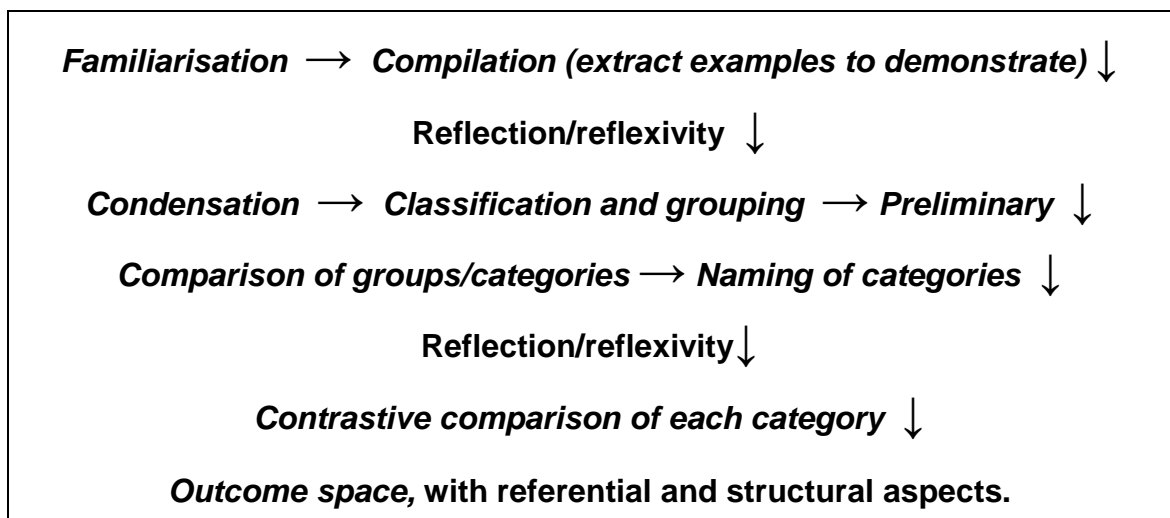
Familiarisation ⟶ Compilation (extract examples to demonstrate) ↓

Reflection/reflexivity ↓

Condensation ⟶ Classification and grouping ⟶ Preliminary ↓

Comparison of groups/categories ⟶ Naming of categories ↓

Reflection/reflexivity↓

Contrastive comparison of each category ↓

Outcome space, with referential and structural aspects.